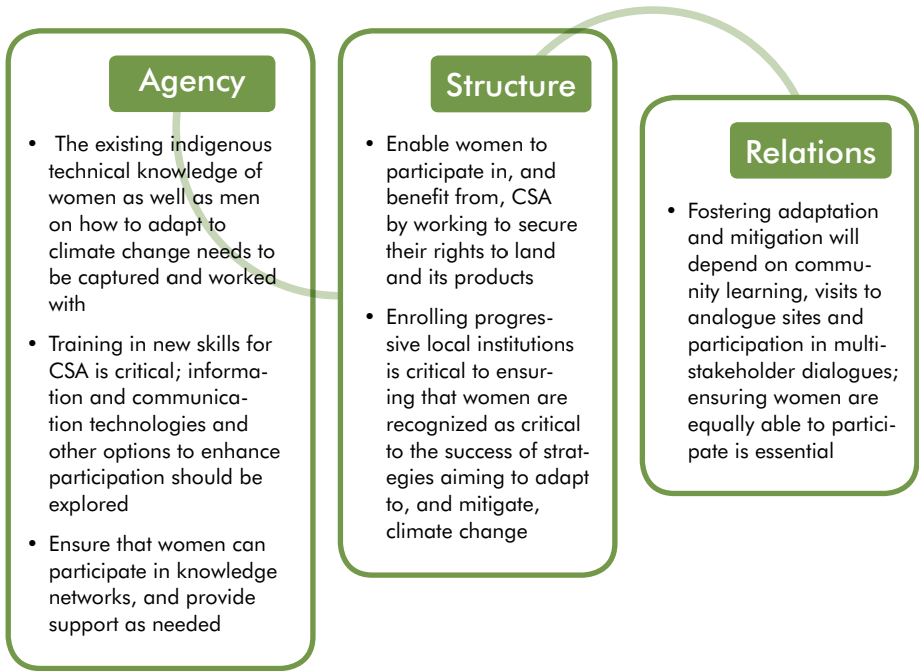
Agency

• The existing indigenous technical knowledge of women as well as men on how to adapt to climate change needs to be captured and worked with

• Training in new skills for CSA is critical; information and communication technologies and other options to enhance participation should be explored

• Ensure that women can participate in knowledge networks, and provide support as needed

Structure

• Enable women to participate in, and benefit from, CSA by working to secure their rights to land and its products

• Enrolling progressive local institutions is critical to ensuring that women are recognized as critical to the success of strategies aiming to adapt to, and mitigate, climate change

Relations

• Fostering adaptation and mitigation will depend on community learning, visits to analogue sites and participation in multi-stakeholder dialogues; ensuring women are equally able to participate is essential